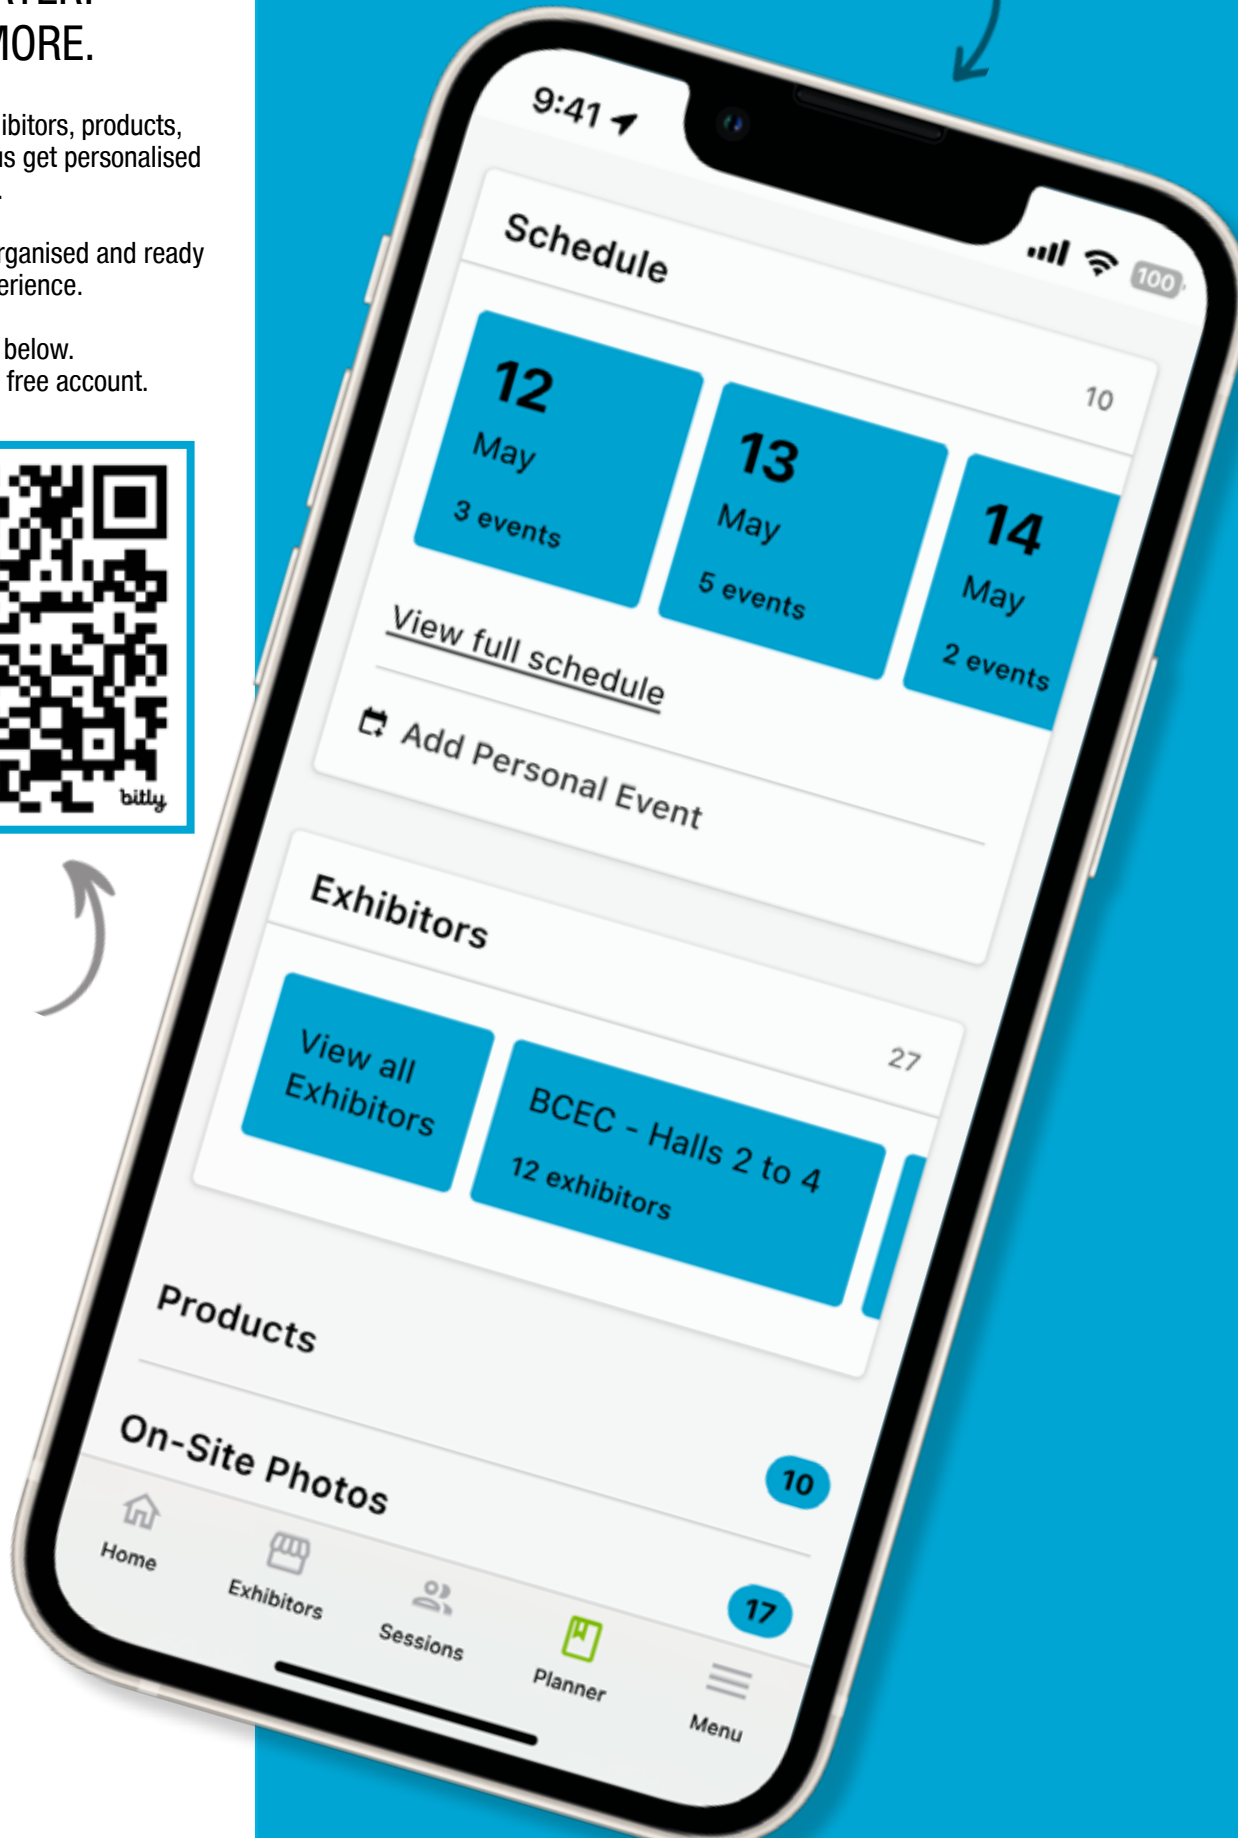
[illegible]
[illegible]ORE.

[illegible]ibitors, products, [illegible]us get personalised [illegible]

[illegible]rganised and ready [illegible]erience.

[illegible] below. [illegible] free account.

bitly

9:41

100

Schedule

10

12
May
3 events

13
May
5 events

14
May
2 events

View full schedule

Add Personal Event

Exhibitors

27

View all Exhibitors

BCEC - Halls 2 to 4
12 exhibitors

Products

10

On-Site Photos

17

Home
Exhibitors
Sessions
Planner
Menu